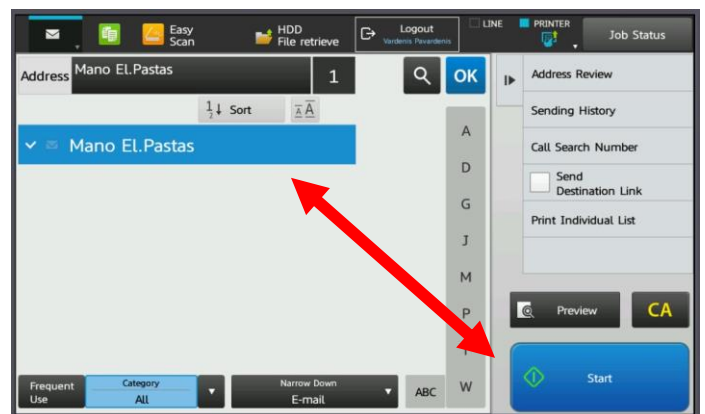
Easy Scan
HDD File retrieve
Logout
Vardenis Pavardenis
LINE
PRINTER
Job Status
Address
Mano El.Pastas
1
OK
Sort
Mano El.Pastas
A
D
G
J
M
P
T
W
Address Review
Sending History
Call Search Number
Send Destination Link
Print Individual List
Preview
CA
Start
Frequent Use
Category
All
Narrow Down
E-mail
ABC